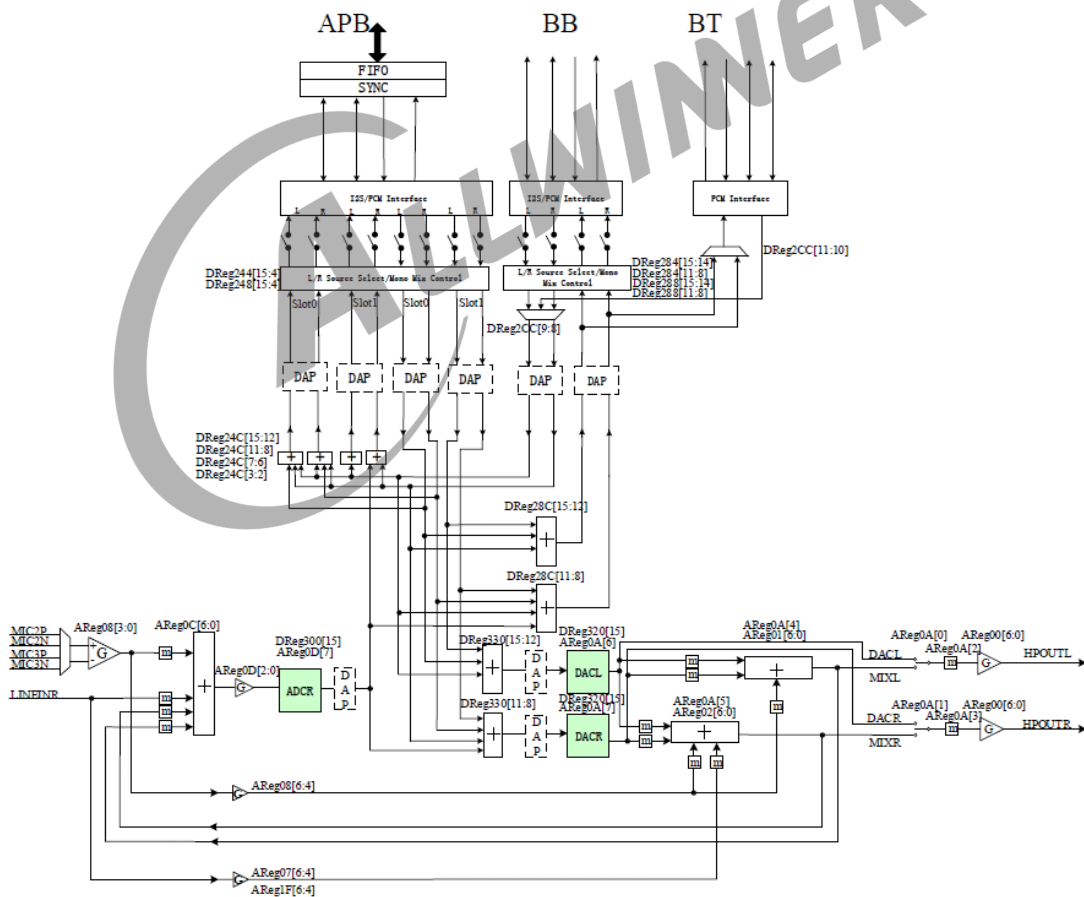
APB
BB
BT
ALLWINNER
FIFO
SYNC
I2S/PCM Interface
L R L R L R L R
I2S/PCM Interface
L R L R
PCM Interface
DReg2CC[11:10]
DReg244[15:4]
DReg248[15:4]
L/R Source Select/Mono Mix Control
L/R Source Select/Mono Mix Control
DReg284[15:14]
DReg284[11:8]
DReg288[15:14]
DReg288[11:8]
Slot0
Slot1
Slot0
Slot1
DReg2CC[9:8]
DAP
DAP
DAP
DAP
DAP
DAP
DReg24C[15:12]
DReg24C[11:8]
DReg24C[7:6]
DReg24C[3:2]
DReg28C[15:12]
DReg28C[11:8]
MIC2P
MIC2N
MIC3P
MIC3N
AReg08[3:0]
G
AReg0C[6:0]
m
LINEINR
m
m
m
AReg0D[2:0]
G
DReg300[15]
AReg0D[7]
ADCR
D A P
DReg330[15:12]
DReg330[11:8]
D A P
D A P
DReg320[15]
AReg0A[6]
DACL
DReg320[15]
AReg0A[7]
DACR
AReg0A[4]
AReg01[6:0]
m
m
m
AReg0A[5]
AReg02[6:0]
m
m
m
m
AReg0A[0]
AReg0A[2]
AReg00[6:0]
DACL
MIXL
m
G
HPOUTL
AReg0A[1]
AReg0A[3]
AReg00[6:0]
DACR
MIXR
m
G
HPOUTR
AReg08[6:4]
G
AReg07[6:4]
G
AReg1F[6:4]